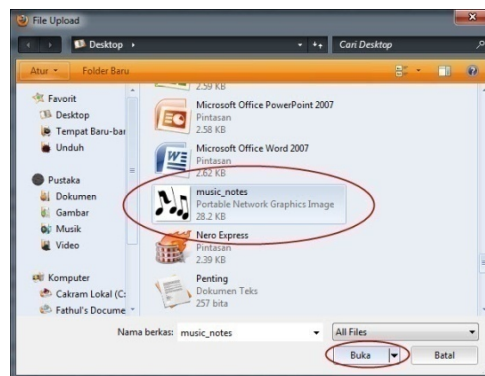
File Upload

Desktop ▸

Cari Desktop

Atur ▾ Folder Baru

Favorit
Desktop
Tempat Baru-bar
Unduh

Pustaka
Dokumen
Gambar
Musik
Video

Komputer
Cakram Lokal (C:
Fathul's Docume

2.59 KB

Microsoft Office PowerPoint 2007
Pintasan
2.58 KB

Microsoft Office Word 2007
Pintasan
2.62 KB

music_notes
Portable Network Graphics Image
28.2 KB

Nero Express
Pintasan
2.39 KB

Penting
Dokumen Teks
257 bita

Nama berkas: music_notes

All Files

Buka

Batal